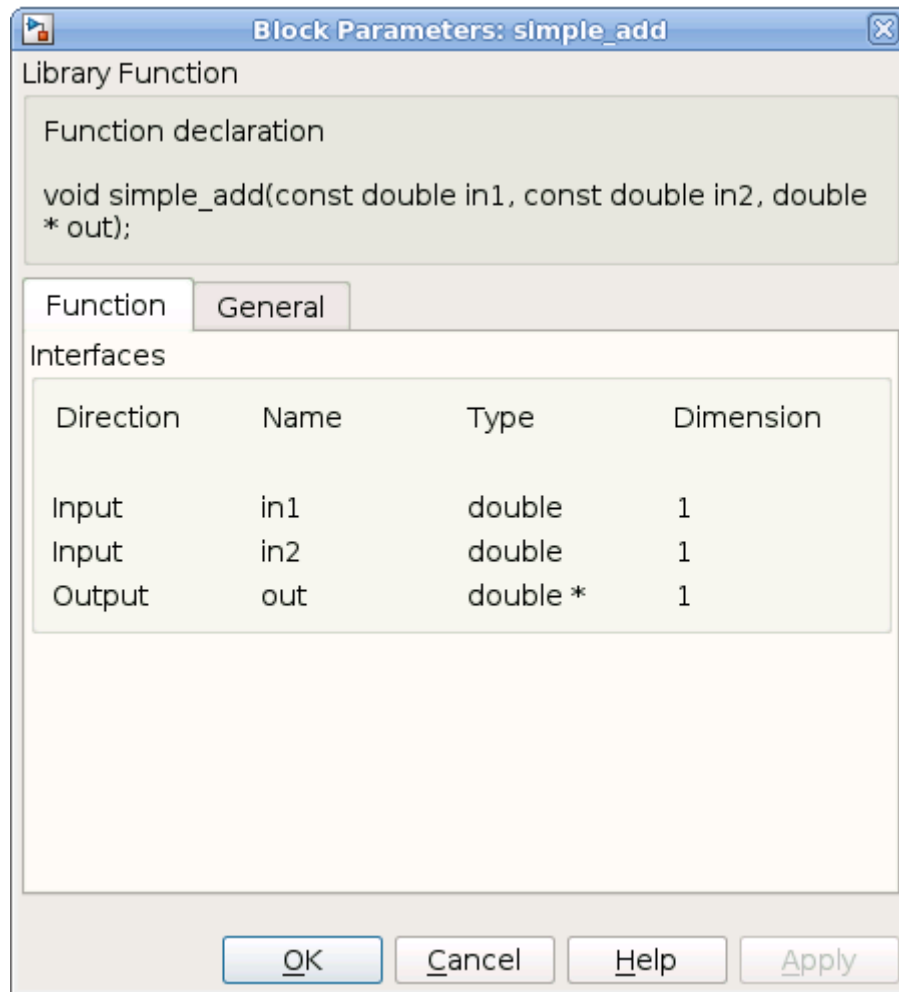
Block Parameters: simple_add

Library Function

Function declaration

void simple_add(const double in1, const double in2, double * out);

Function | General

Interfaces

| Direction | Name | Type | Dimension |
|---|---|---|---|
| Input | in1 | double | 1 |
| Input | in2 | double | 1 |
| Output | out | double * | 1 |

OK | Cancel | Help | Apply